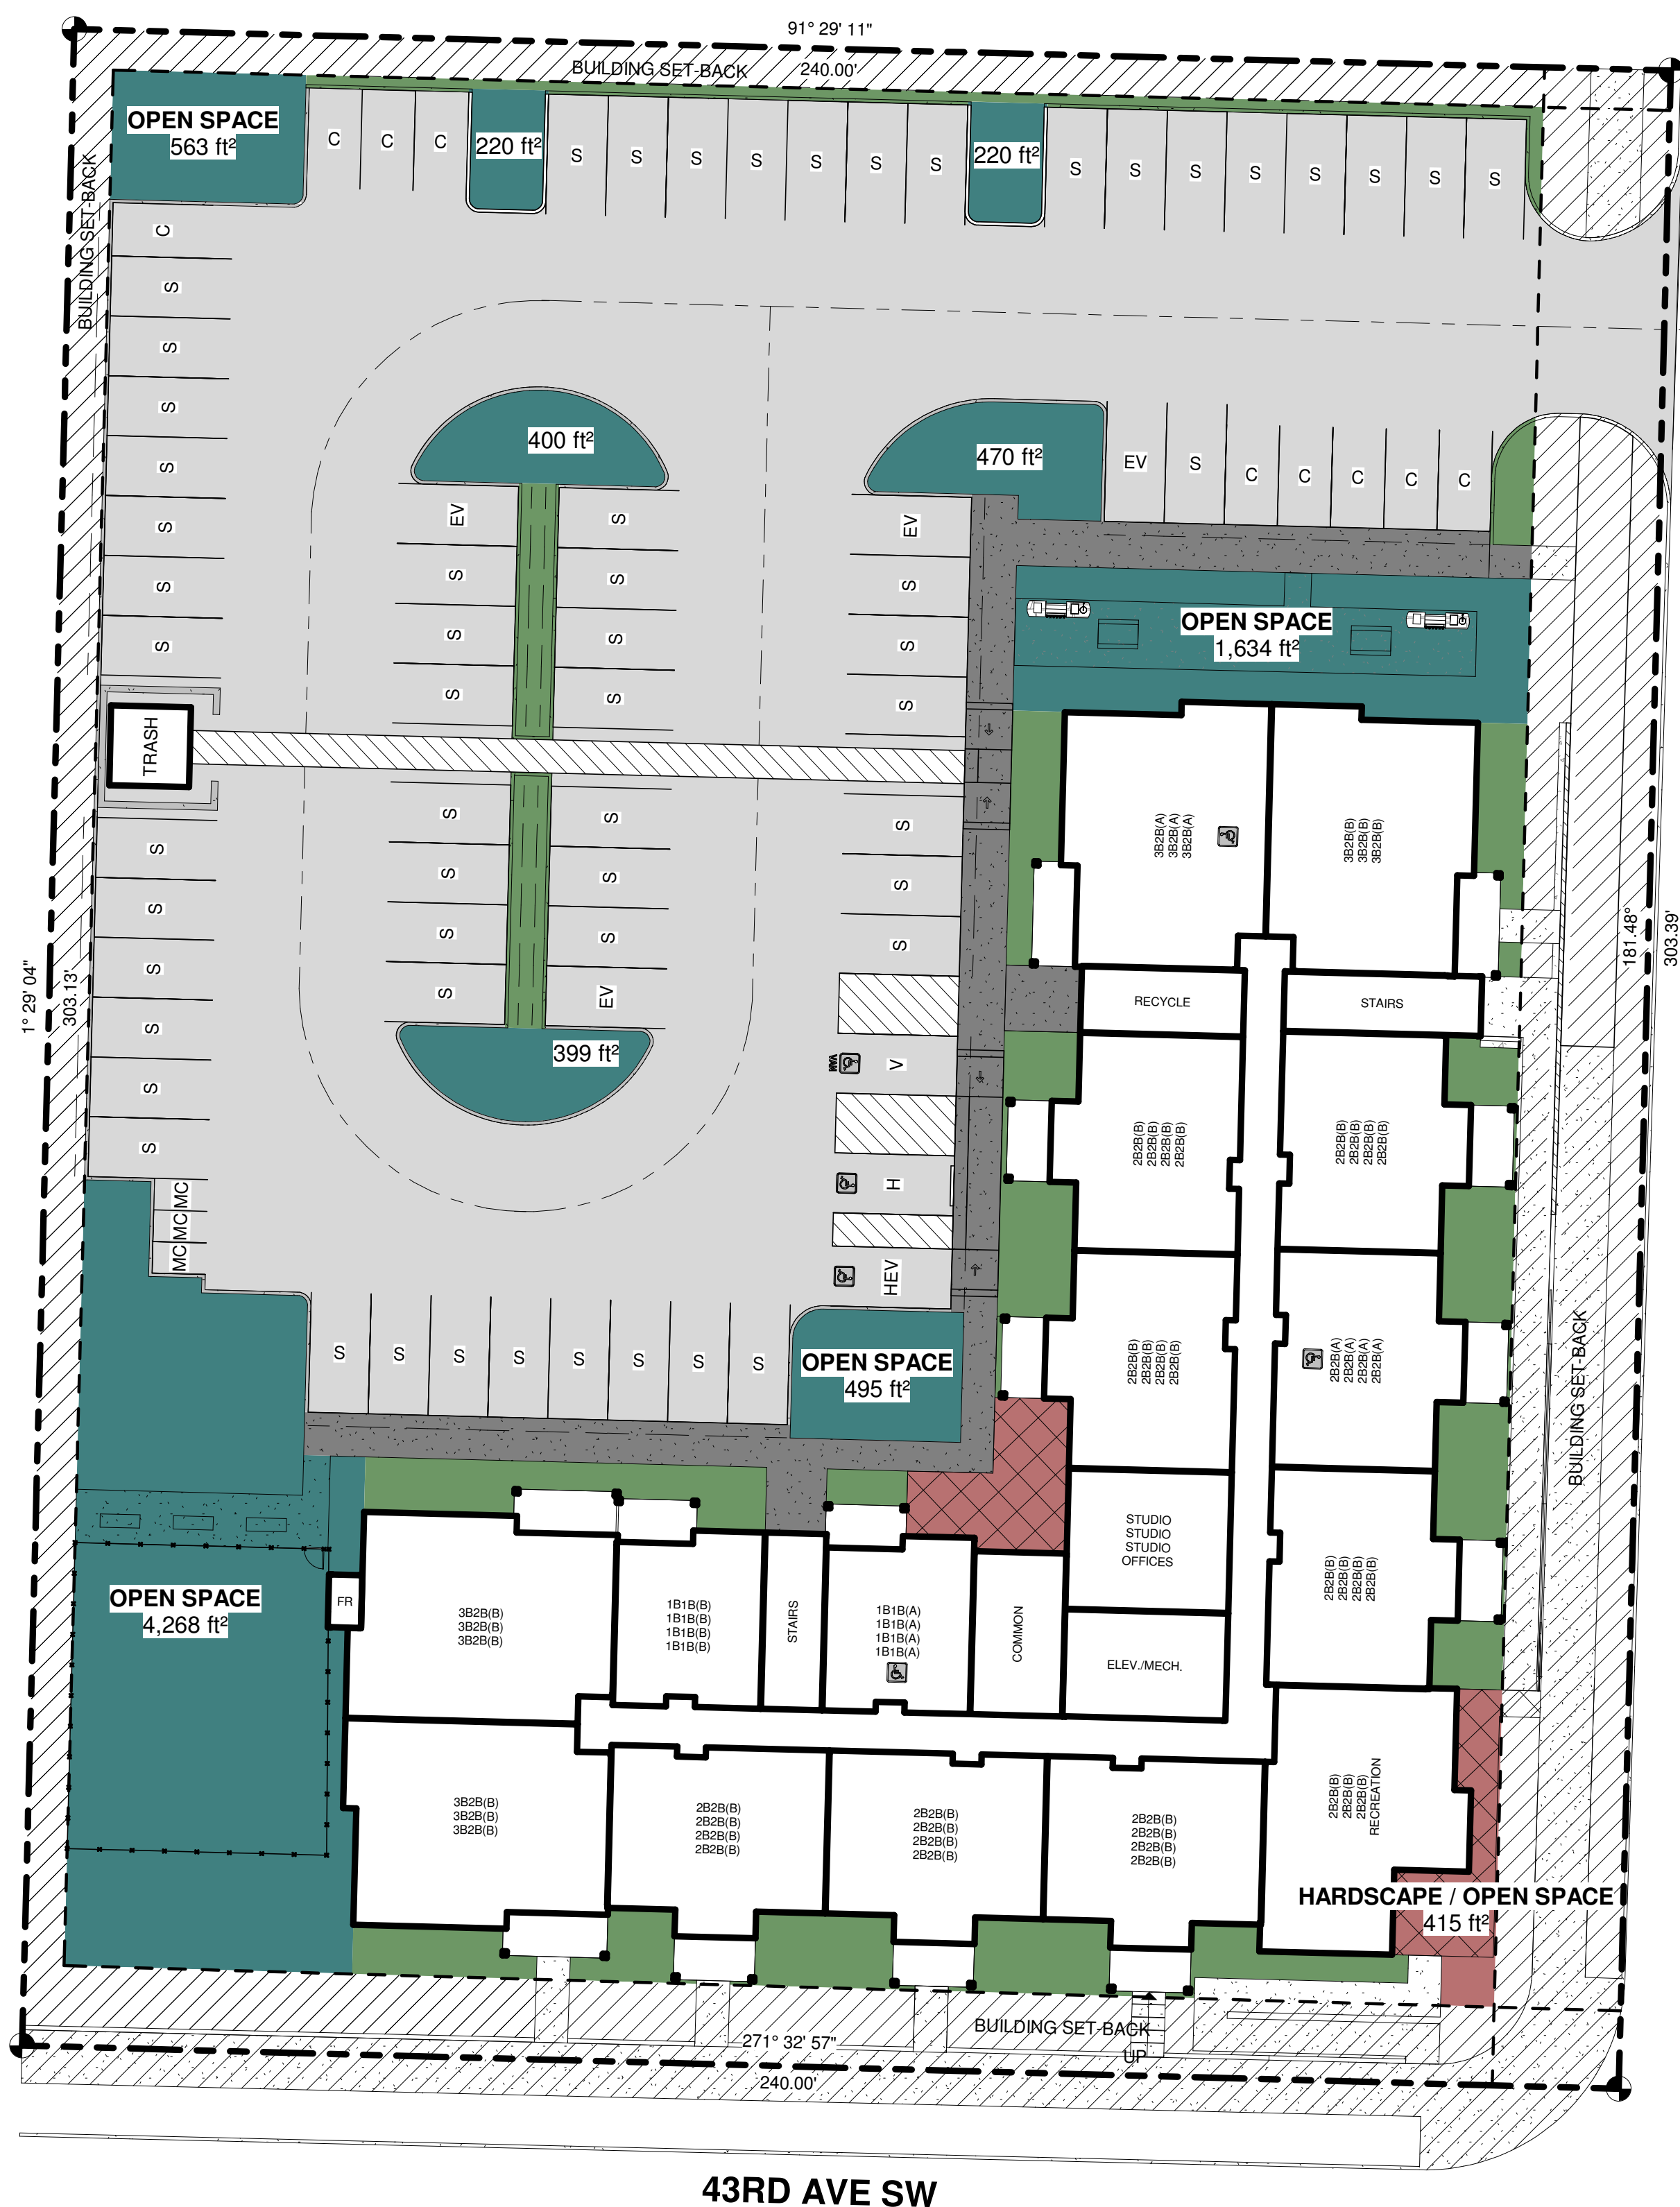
91° 29' 11"
BUILDING SET-BACK 240.00'

OPEN SPACE
563 ft²

C C C

220 ft²

S S S S S S S

220 ft²

S S S S S S S S

BUILDING SET-BACK

C S S S S S S S

400 ft²

470 ft²

EV S C C C C C

EV S S S S S S S

EV S S S

OPEN SPACE
1,634 ft²

TRASH

3B2B(A) 3B2B(A) 3B2B(A)

3B2B(B) 3B2B(B) 3B2B(B)

S S S S S S S S S

S S S S S S S EV

S S S

399 ft²

VAN V

H

HEV

RECYCLE

STAIRS

1° 29' 04"
303.13'

181.48°
303.39'

2B2B(B) 2B2B(B) 2B2B(B) 2B2B(B)

2B2B(B) 2B2B(B) 2B2B(B) 2B2B(B)

MC MC MC

S S S S S S S S

OPEN SPACE
495 ft²

2B2B(B) 2B2B(B) 2B2B(B) 2B2B(B)

2B2B(A) 2B2B(A) 2B2B(A) 2B2B(A)

BUILDING SET-BACK

STUDIO STUDIO STUDIO OFFICES

2B2B(B) 2B2B(B) 2B2B(B) 2B2B(B)

OPEN SPACE
4,268 ft²

FR

3B2B(B) 3B2B(B) 3B2B(B)

1B1B(B) 1B1B(B) 1B1B(B) 1B1B(B)

STAIRS

1B1B(A) 1B1B(A) 1B1B(A) 1B1B(A)

COMMON

ELEV./MECH.

3B2B(B) 3B2B(B) 3B2B(B)

2B2B(B) 2B2B(B) 2B2B(B) 2B2B(B)

2B2B(B) 2B2B(B) 2B2B(B) 2B2B(B)

2B2B(B) 2B2B(B) 2B2B(B) 2B2B(B)

2B2B(B) 2B2B(B) 2B2B(B) RECREATION

HARDSCAPE / OPEN SPACE
415 ft²

BUILDING SET-BACK
UP
271° 32' 57"
240.00'

43RD AVE SW